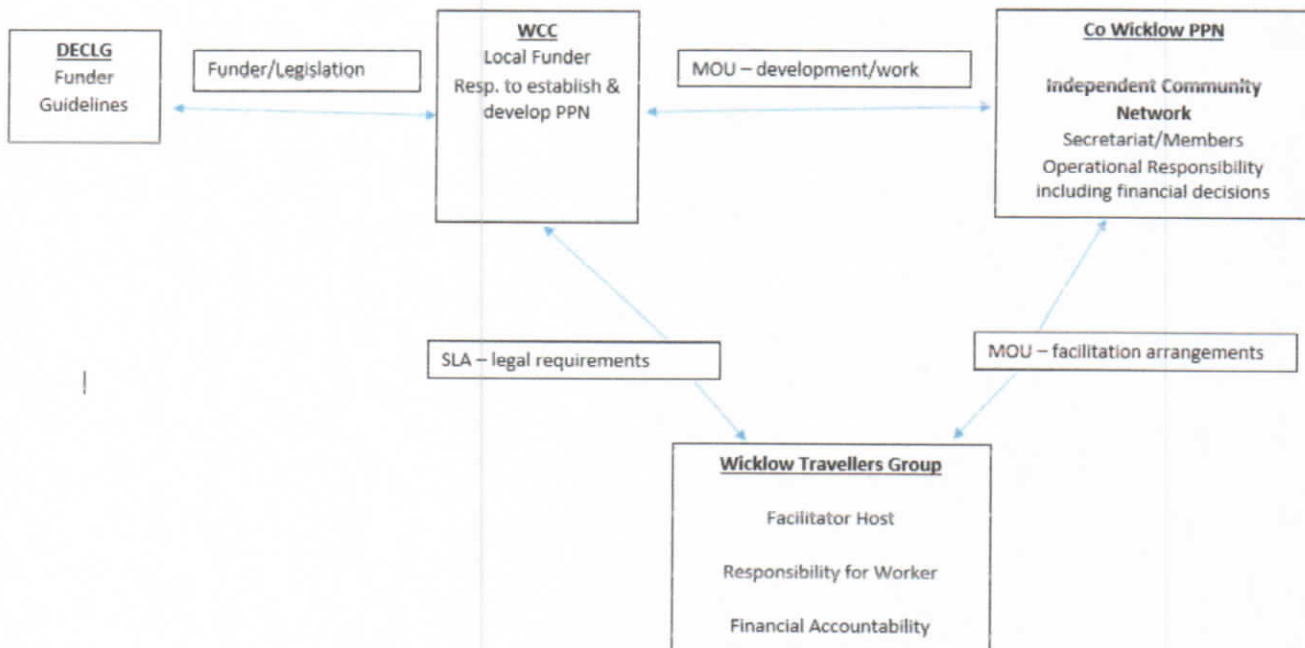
DECLG
Funder
Guidelines

Funder/Legislation

WCC
Local Funder
Resp. to establish & develop PPN

MOU – development/work

Co Wicklow PPN

Independent Community Network
Secretariat/Members
Operational Responsibility including financial decisions

SLA – legal requirements

MOU – facilitation arrangements

Wicklow Travellers Group

Facilitator Host

Responsibility for Worker

Financial Accountability